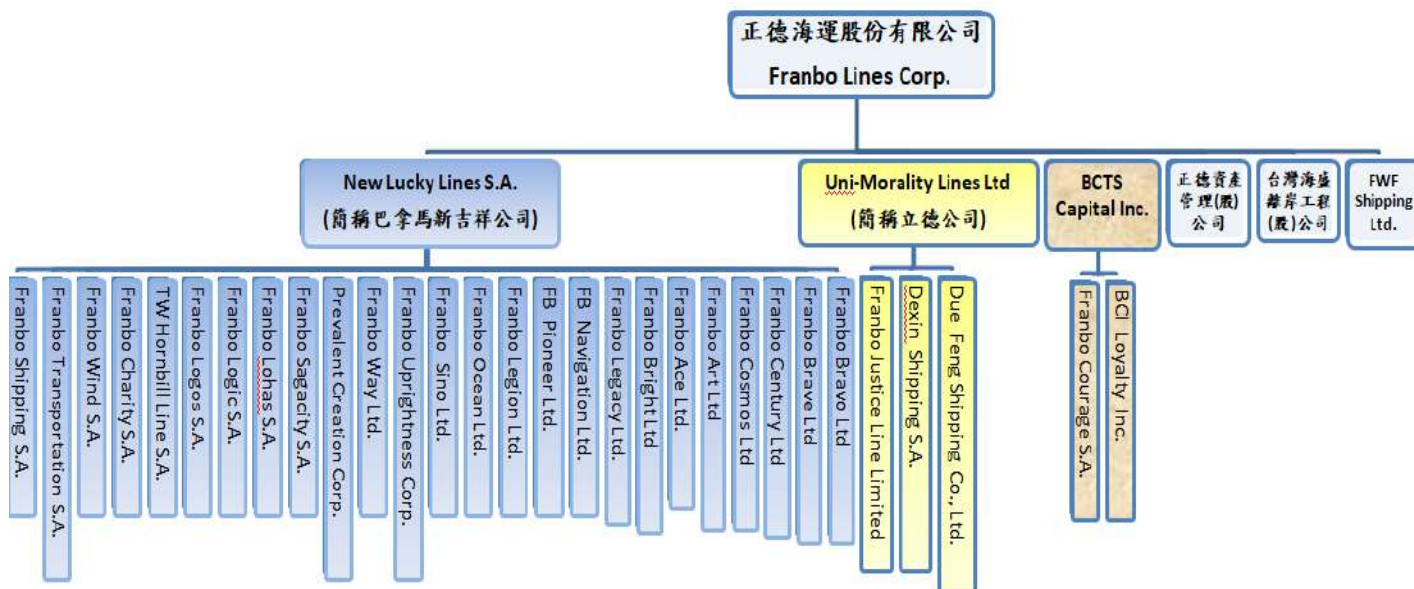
正德海運股份有限公司
Franbo Lines Corp.

New Lucky Lines S.A.
(簡稱巴拿馬新吉祥公司)

Uni-Morality Lines Ltd
(簡稱立德公司)

BCTS Capital Inc.

正德資產管理(股)公司

台灣海盛離岸工程(股)公司

FWF Shipping Ltd.

Franbo Shipping S.A.

Franbo Transportation S.A.

Franbo Wind S.A.

Franbo Charity S.A.

TW Hornbill Line S.A.

Franbo Logos S.A.

Franbo Logic S.A.

Franbo Lohas S.A.

Franbo Sagacity S.A.

Prevalent Creation Corp.

Franbo Way Ltd.

Franbo Uprightness Corp.

Franbo Sino Ltd.

Franbo Ocean Ltd.

Franbo Legion Ltd.

FB Pioneer Ltd.

FB Navigation Ltd.

Franbo Legacy Ltd.

Franbo Bright Ltd

Franbo Ace Ltd.

Franbo Art Ltd

Franbo Cosmos Ltd

Franbo Century Ltd

Franbo Brave Ltd

Franbo Bravo Ltd

Franbo Justice Line Limited

Dexin Shipping S.A.

Due Feng Shipping Co., Ltd.

Franbo Courage S.A.

BCI Loyalty Inc.